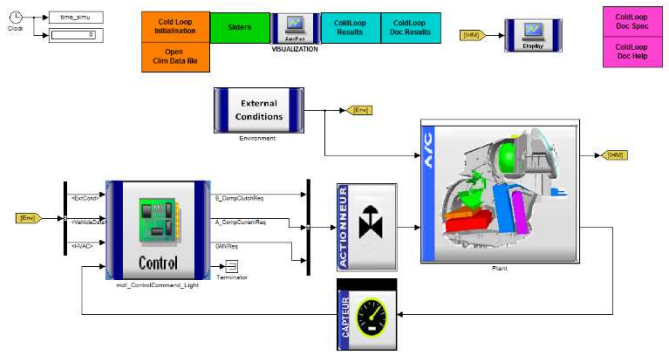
Clock

time_simu

0

Cold Loop Initialisation

Open Clim Data file

Sliders

VISUALIZATION

ColdLoop Results

ColdLoop Doc Results

[HM]

Display

ColdLoop Doc Spec

ColdLoop Doc Help

External Conditions

Environment

[Env]

A/C

[HM]

[Env]

<ExtCond>

<VehicleData>

<HVAC>

Control

B_CompClutchReq

A_CompCurrentReq

GMVReq

Terminator

mdl_ControlCommand_Light

ACTIONNEUR

Plant

CAPTEUR